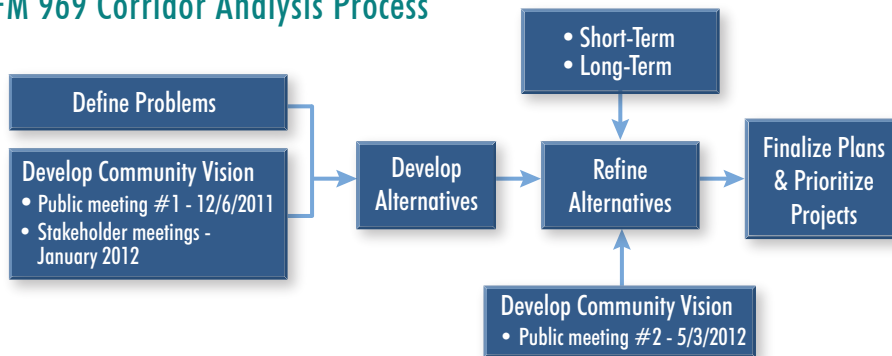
FM 969 Corridor Analysis Process

• Short-Term
• Long-Term

Define Problems

Develop Community Vision
• Public meeting #1 - 12/6/2011
• Stakeholder meetings - January 2012

Develop Alternatives

Refine Alternatives

Finalize Plans & Prioritize Projects

Develop Community Vision
• Public meeting #2 - 5/3/2012